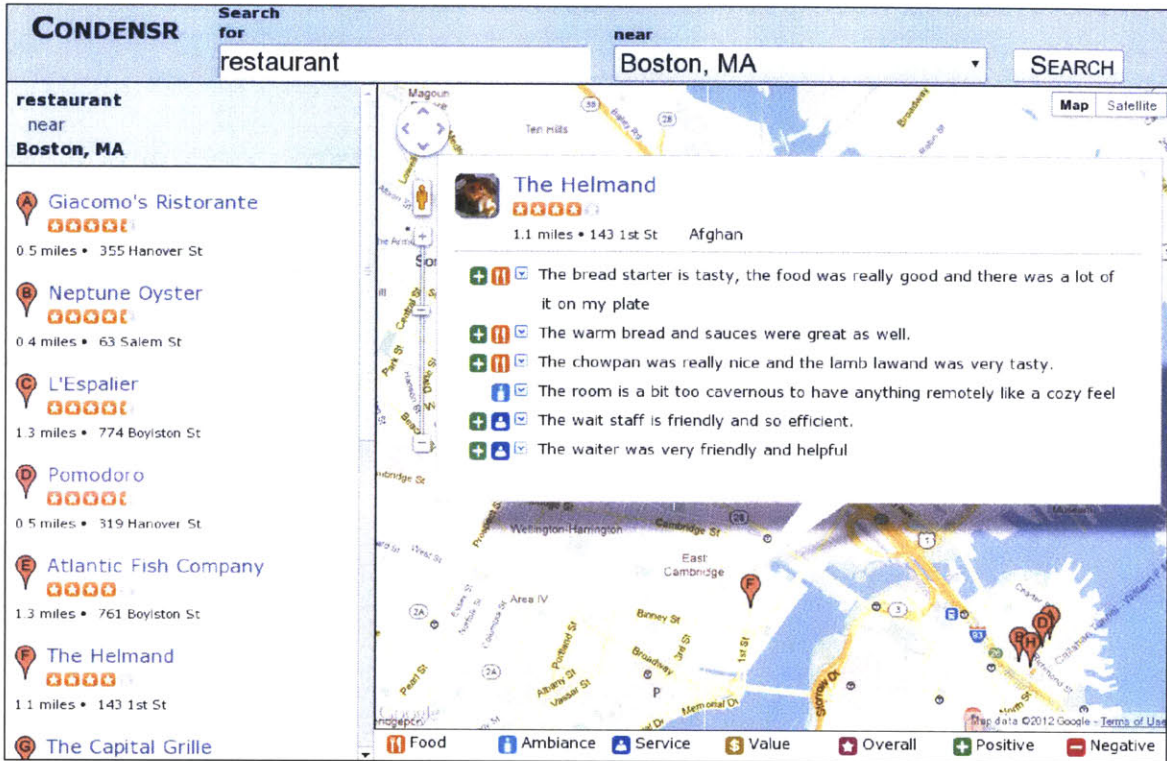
CONDENSR

Search for

restaurant

near

Boston, MA

SEARCH

restaurant near Boston, MA

A Giacomo's Ristorante
0.5 miles • 355 Hanover St

B Neptune Oyster
0.4 miles • 63 Salem St

C L'Espalier
1.3 miles • 774 Boyliston St

D Pomodoro
0.5 miles • 319 Hanover St

E Atlantic Fish Company
1.3 miles • 761 Boylston St

F The Helmand
1.1 miles • 143 1st St

G The Capital Grille

Map Satellite

The Helmand
1.1 miles • 143 1st St Afghan

The bread starter is tasty, the food was really good and there was a lot of it on my plate

The warm bread and sauces were great as well.

The chowpan was really nice and the lamb lawand was very tasty.

The room is a bit too cavernous to have anything remotely like a cozy feel

The wait staff is friendly and so efficient.

The waiter was very friendly and helpful

Magoun
Ten Hills
Wellington-Harrington
Cambridge St
East Cambridge
Area IV
Binney St
Broadway
1st St
Memorial Dr
Map data ©2012 Google - Terms of Use

Food Ambiance Service Value Overall Positive Negative